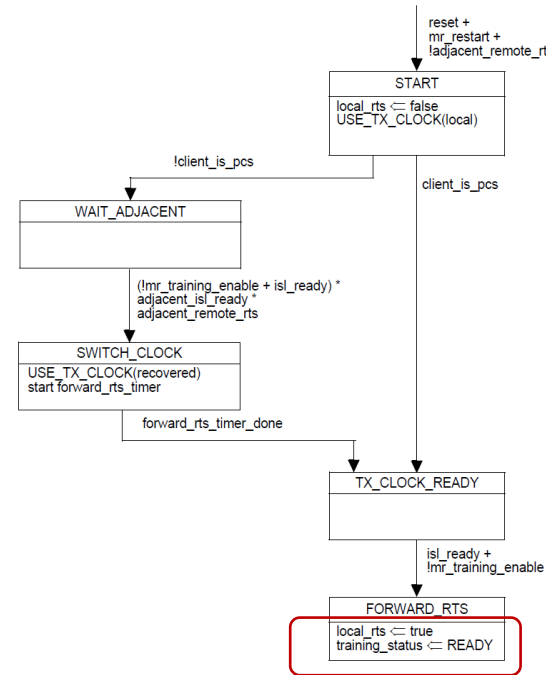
reset +
mr_restart +
!adjacent_remote_rt

START

local_rts $\Leftarrow$ false
USE_TX_CLOCK(local)

!client_is_pcs

client_is_pcs

WAIT_ADJACENT

(!mr_training_enable + isl_ready) *
adjacent_isl_ready *
adjacent_remote_rts

SWITCH_CLOCK

USE_TX_CLOCK(recovered)
start forward_rts_timer

forward_rts_timer_done

TX_CLOCK_READY

isl_ready +
!mr_training_enable

FORWARD_RTS

local_rts $\Leftarrow$ true
training_status $\Leftarrow$ READY